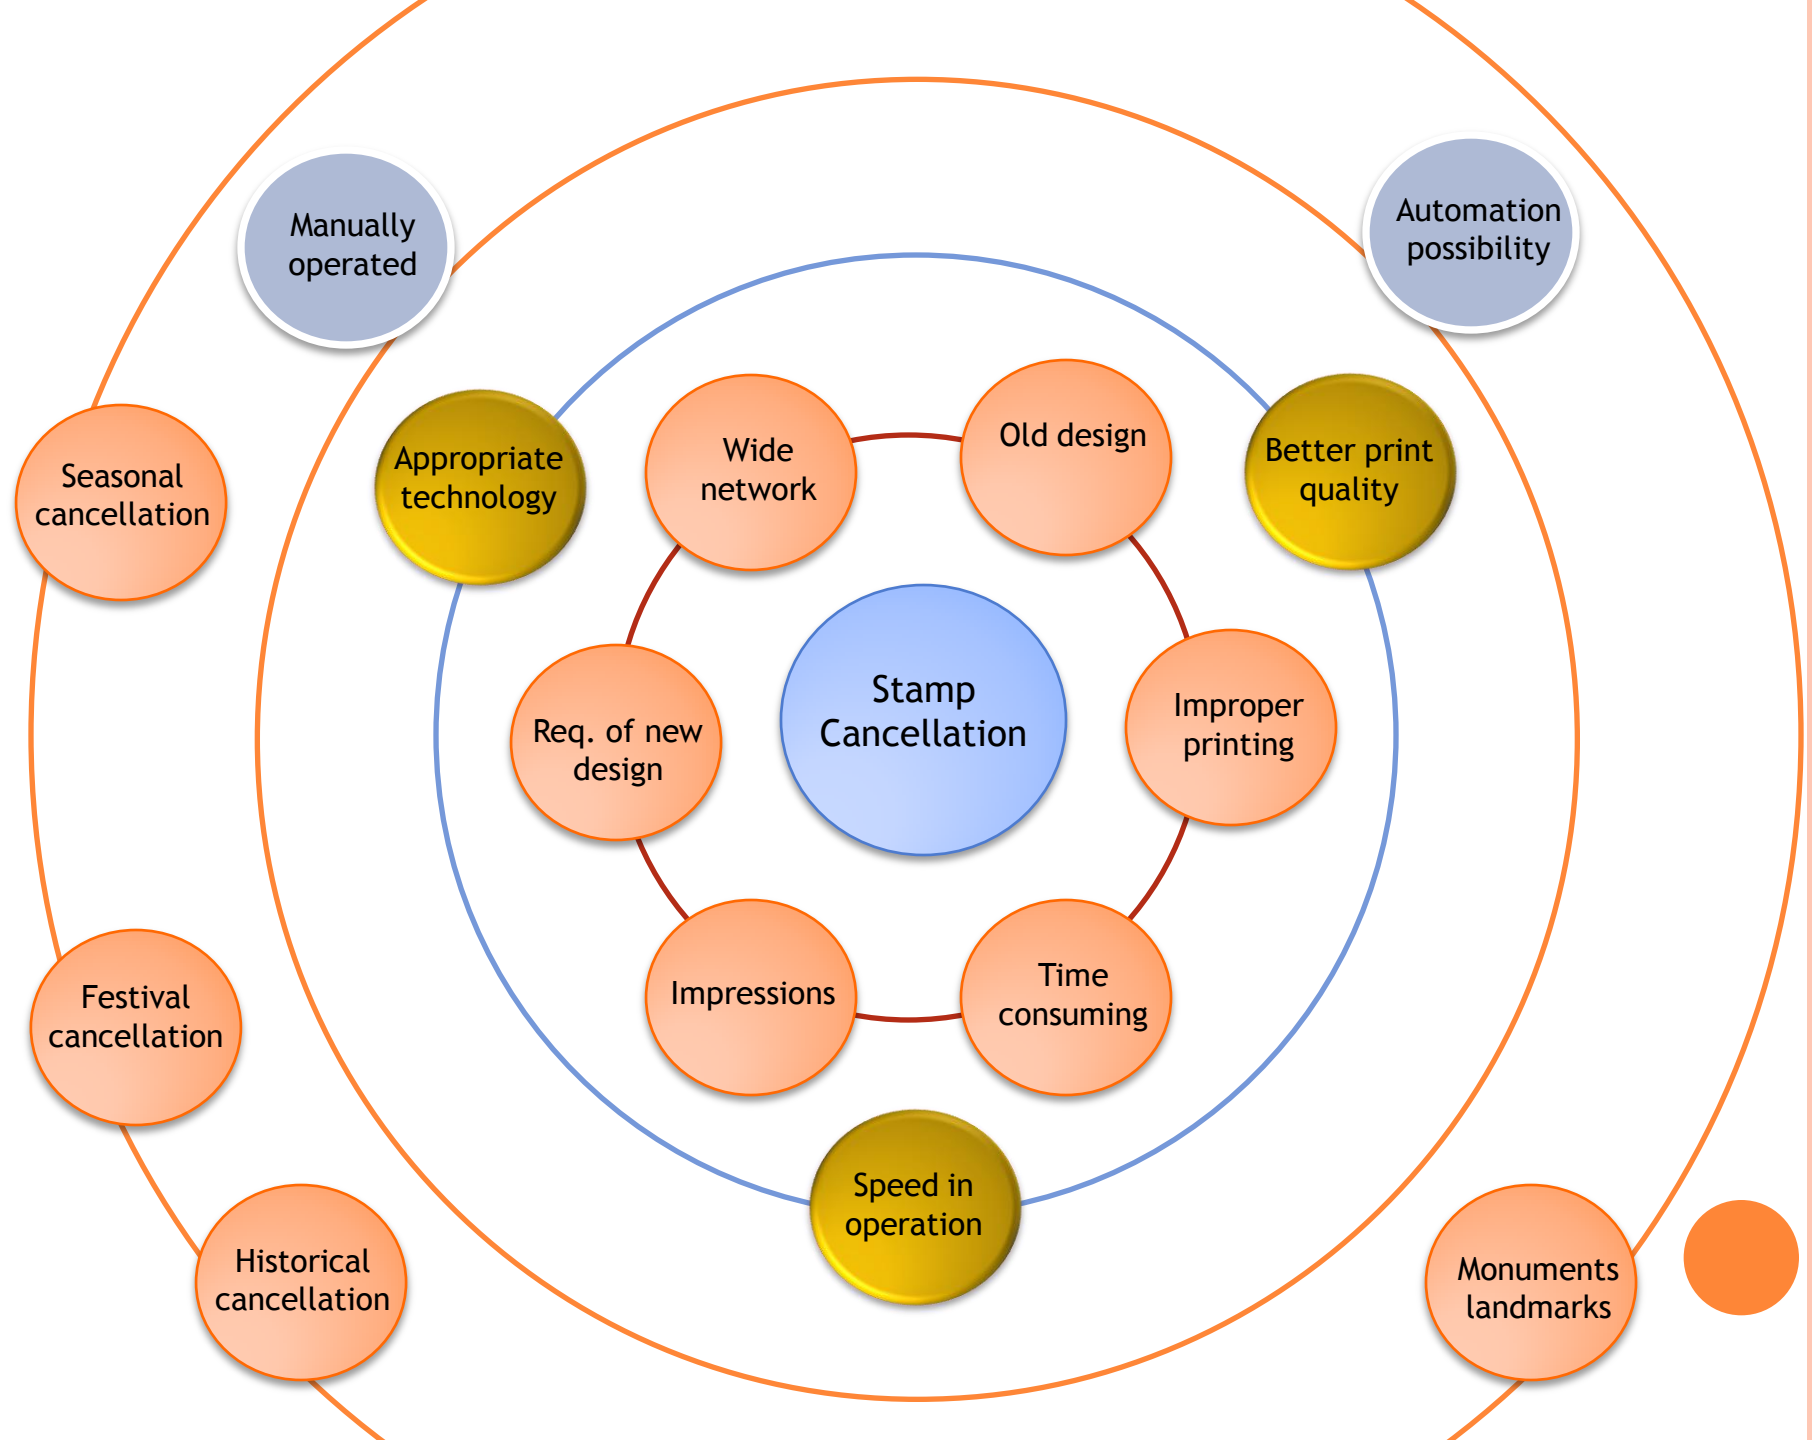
Manually operated

Automation possibility

Seasonal cancellation

Appropriate technology

Wide network

Old design

Better print quality

Stamp Cancellation

Req. of new design

Improper printing

Impressions

Time consuming

Festival cancellation

Speed in operation

Historical cancellation

Monuments landmarks